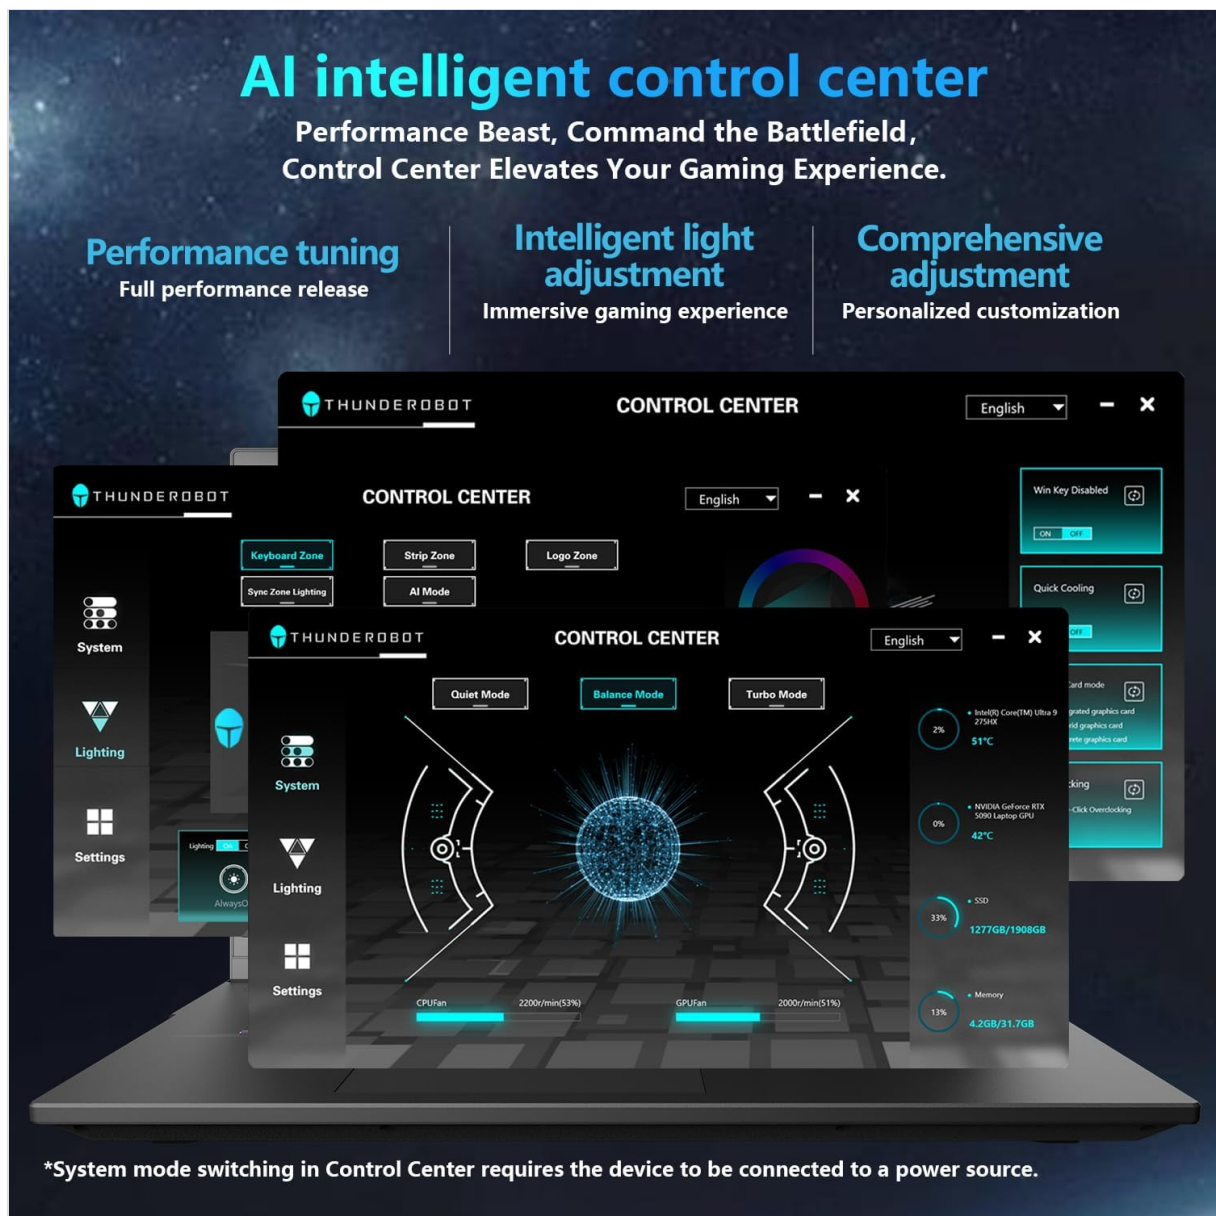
AI intelligent control center

Performance Beast, Command the Battlefield, Control Center Elevates Your Gaming Experience.

Performance tuning
Full performance release

Intelligent light adjustment
Immersive gaming experience

Comprehensive adjustment
Personalized customization

THUNDEROBOT
CONTROL CENTER
English
Win Key Disabled
ON OFF
Quick Cooling
OFF
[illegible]ard mode
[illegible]grated graphics card
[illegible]d graphics card
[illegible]ete graphics card
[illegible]king
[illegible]-Click Overclocking

THUNDEROBOT
CONTROL CENTER
English
Keyboard Zone
Strip Zone
Logo Zone
Sync Zone Lighting
AI Mode
System
Lighting
Settings
Lighting On
AlwaysO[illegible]

THUNDEROBOT
CONTROL CENTER
English
Quiet Mode
Balance Mode
Turbo Mode
System
Lighting
Settings
2%
Intel(R) Core(TM) Ultra 9 275HX
51°C
0%
NVIDIA GeForce RTX 5090 Laptop GPU
42°C
33%
SSD
1277GB/1908GB
13%
Memory
4.2GB/31.7GB
CPUFan
2200r/min(53%)
GPUFan
2000r/min(51%)

*System mode switching in Control Center requires the device to be connected to a power source.